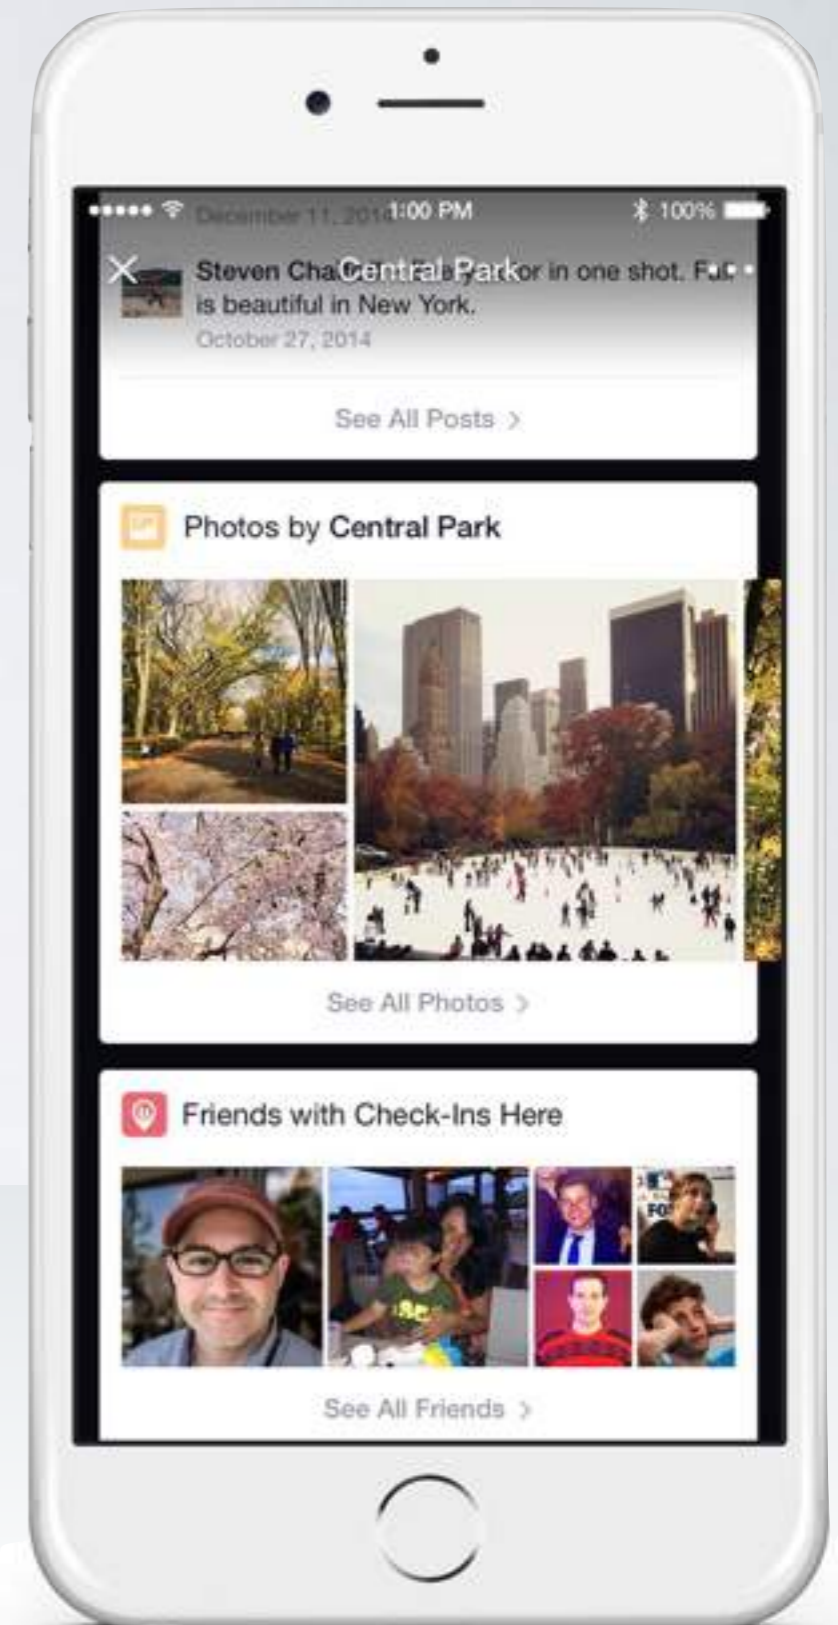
••••• December 11, 2014 1:00 PM 100%

Central Park

Steven Cha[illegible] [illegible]or in one shot. F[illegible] is beautiful in New York.

October 27, 2014

See All Posts >

Photos by Central Park

See All Photos >

Friends with Check-Ins Here

See All Friends >